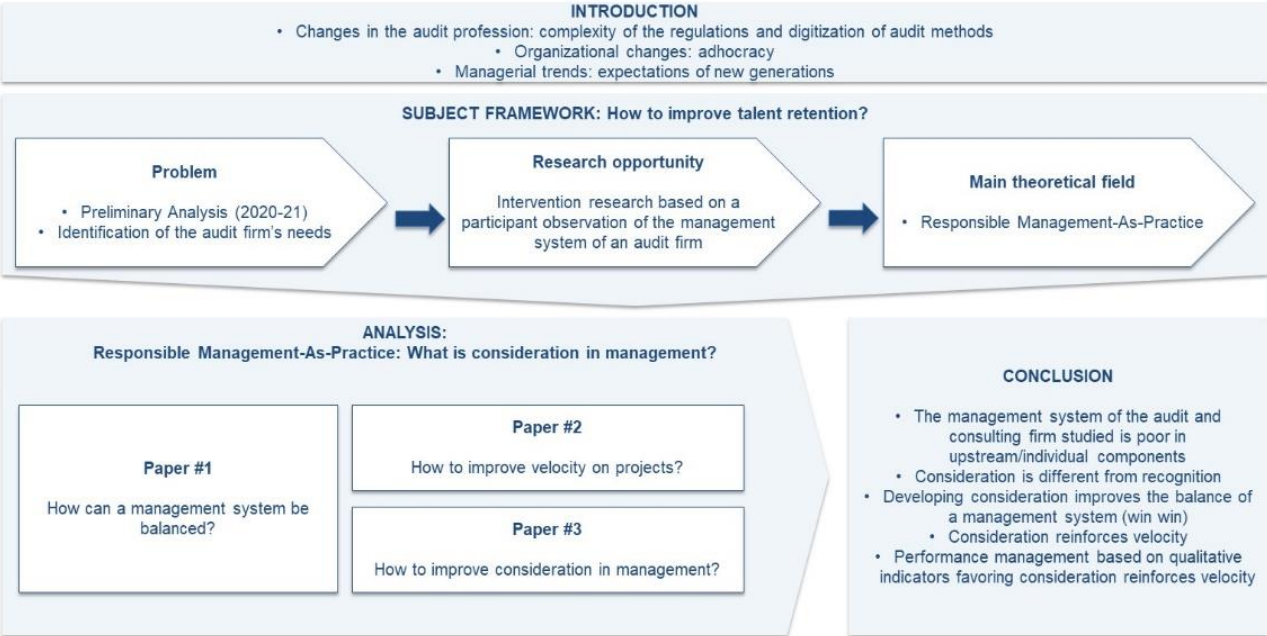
INTRODUCTION

• Changes in the audit profession: complexity of the regulations and digitization of audit methods
• Organizational changes: adhocracy
• Managerial trends: expectations of new generations

SUBJECT FRAMEWORK: How to improve talent retention?

Problem

• Preliminary Analysis (2020-21)
• Identification of the audit firm's needs

Research opportunity

Intervention research based on a participant observation of the management system of an audit firm

Main theoretical field

• Responsible Management-As-Practice

ANALYSIS:
Responsible Management-As-Practice: What is consideration in management?

Paper #1

How can a management system be balanced?

Paper #2

How to improve velocity on projects?

Paper #3

How to improve consideration in management?

CONCLUSION

• The management system of the audit and consulting firm studied is poor in upstream/individual components
• Consideration is different from recognition
• Developing consideration improves the balance of a management system (win win)
• Consideration reinforces velocity
• Performance management based on qualitative indicators favoring consideration reinforces velocity